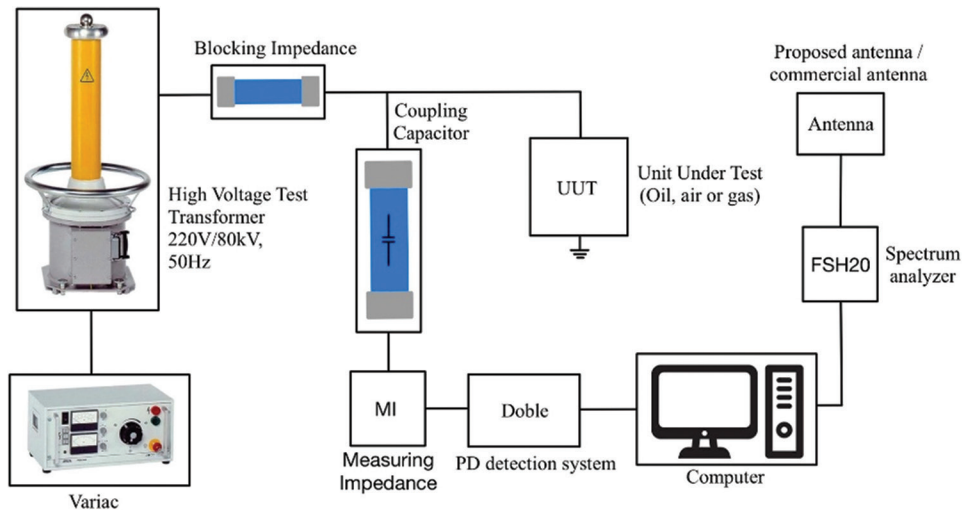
Blocking Impedance

Proposed antenna / commercial antenna

Antenna

Coupling Capacitor

UUT

Unit Under Test (Oil, air or gas)

High Voltage Test Transformer 220V/80kV, 50Hz

FSH20

Spectrum analyzer

MI

Doble

Measuring Impedance

PD detection system

Computer

Variac